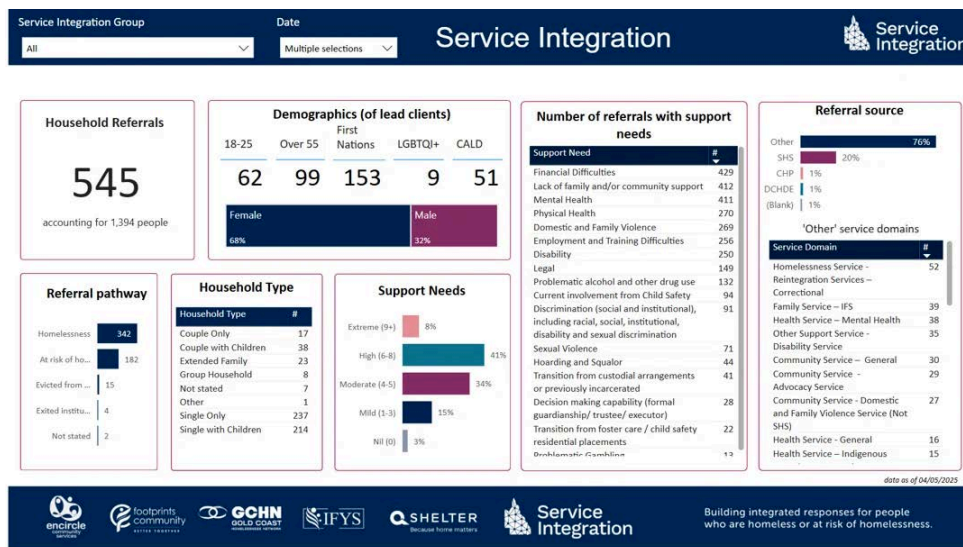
Service Integration Group
All

Date
Multiple selections

Service Integration

Service Integration

Household Referrals

545

accounting for 1,394 people

Demographics (of lead clients)

| 18-25 | Over 55 | First Nations | LGBTQI+ | CALD |
|---|---|---|---|---|
| 62 | 99 | 153 | 9 | 51 |

Female 68%
Male 32%

Number of referrals with support needs

| Support Need | # |
|---|---|
| Financial Difficulties | 429 |
| Lack of family and/or community support | 412 |
| Mental Health | 411 |
| Physical Health | 270 |
| Domestic and Family Violence | 269 |
| Employment and Training Difficulties | 256 |
| Disability | 250 |
| Legal | 149 |
| Problematic alcohol and other drug use | 132 |
| Current involvement from Child Safety | 94 |
| Discrimination (social and institutional), including racial, social, institutional, disability and sexual discrimination | 91 |
| Sexual Violence | 71 |
| Hoarding and Squalor | 44 |
| Transition from custodial arrangements or previously incarcerated | 41 |
| Decision making capability (formal guardianship/ trustee/ executor) | 28 |
| Transition from foster care / child safety residential placements | 22 |
| Problematic Gambling | 13 |

Referral source

Other 76%
SHS 20%
CHP 1%
DCHDE 1%
(Blank) 1%

'Other' service domains

| Service Domain | # |
|---|---|
| Homelessness Service - Reintegration Services – Correctional | 52 |
| Family Service – IFS | 39 |
| Health Service – Mental Health | 38 |
| Other Support Service - Disability Service | 35 |
| Community Service – General | 30 |
| Community Service - Advocacy Service | 29 |
| Community Service - Domestic and Family Violence Service (Not SHS) | 27 |
| Health Service - General | 16 |
| Health Service – Indigenous | 15 |

Referral pathway

Homelessness 342
At risk of ho... 182
Evicted from ... 15
Exited institu... 4
Not stated 2

Household Type

| Household Type | # |
|---|---|
| Couple Only | 17 |
| Couple with Children | 38 |
| Extended Family | 23 |
| Group Household | 8 |
| Not stated | 7 |
| Other | 1 |
| Single Only | 237 |
| Single with Children | 214 |

Support Needs

Extreme (9+) 8%
High (6-8) 41%
Moderate (4-5) 34%
Mild (1-3) 15%
Nil (0) 3%

data as of 04/05/2025

encircle community services
footprints community
GCHN GOLD COAST HOMELESSNESS NETWORK
IFYS
SHELTER Because home matters
Service Integration

Building integrated responses for people who are homeless or at risk of homelessness.